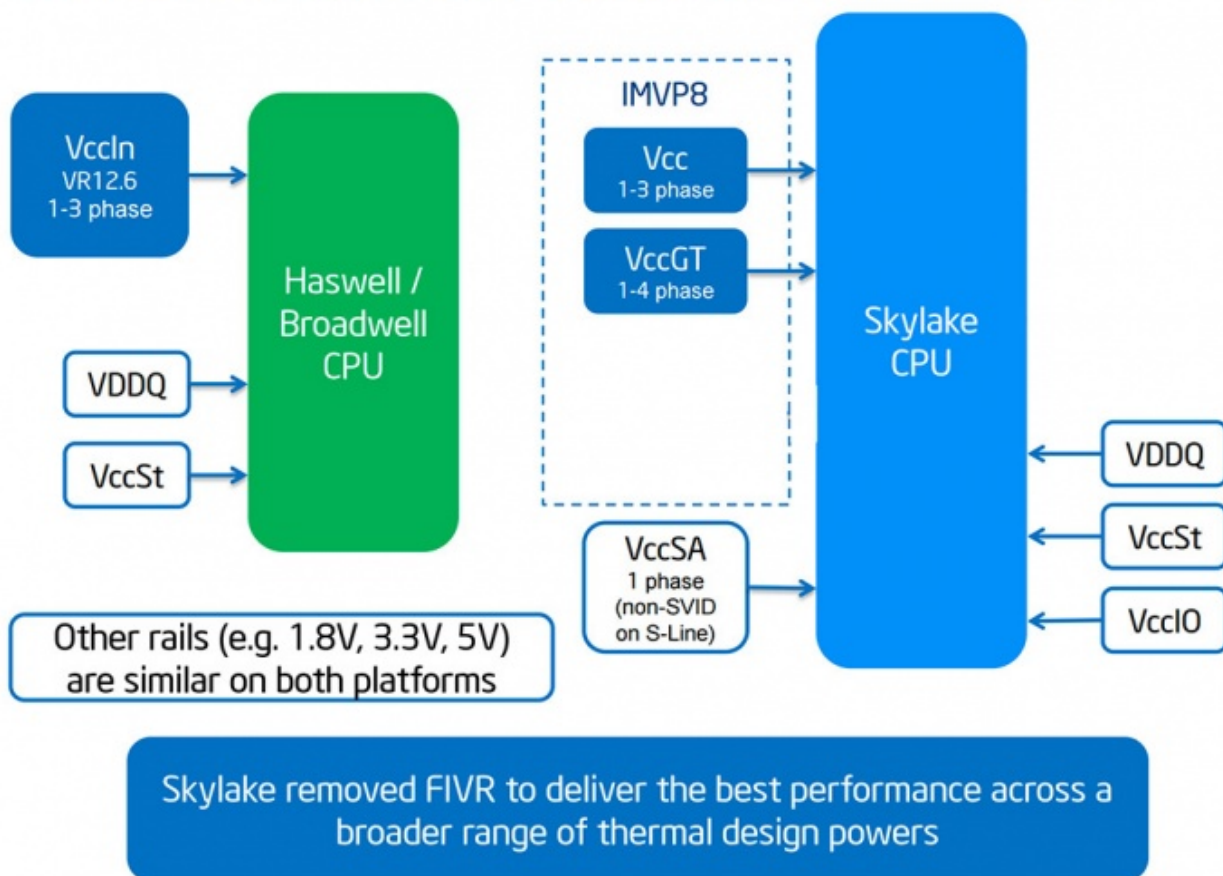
VccIn
VR12.6
1-3 phase

Haswell / Broadwell CPU

VDDQ

VccSt

IMVP8

Vcc
1-3 phase

VccGT
1-4 phase

Skylake CPU

VDDQ

VccSt

VccIO

VccSA
1 phase
(non-SVID on S-Line)

Other rails (e.g. 1.8V, 3.3V, 5V) are similar on both platforms

Skylake removed FIVR to deliver the best performance across a broader range of thermal design powers